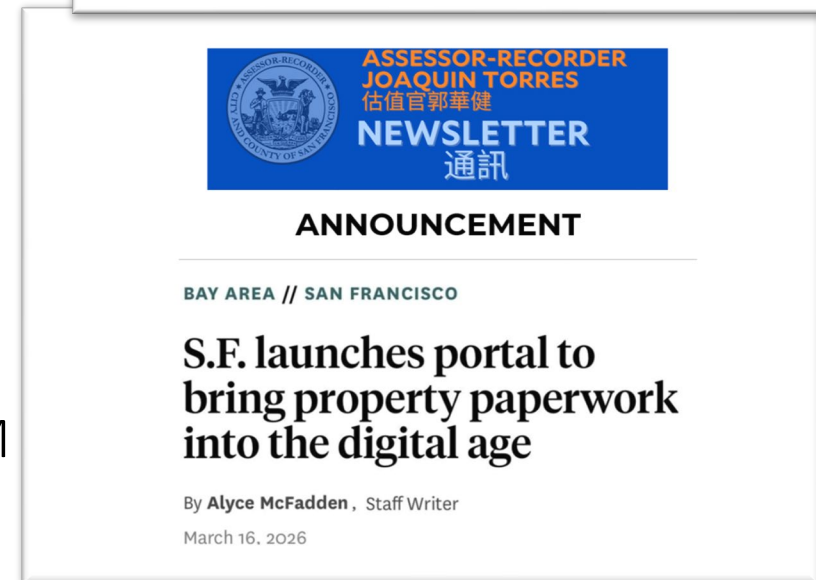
ASSESSOR-RECORDER
CITY AND COUNTY OF SAN FRANCISCO

ASSESSOR-RECORDER
JOAQUIN TORRES
估值官郭華健
NEWSLETTER
通訊

ANNOUNCEMENT

BAY AREA // SAN FRANCISCO

S.F. launches portal to bring property paperwork into the digital age

By Alyce McFadden, Staff Writer

March 16, 2026

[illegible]